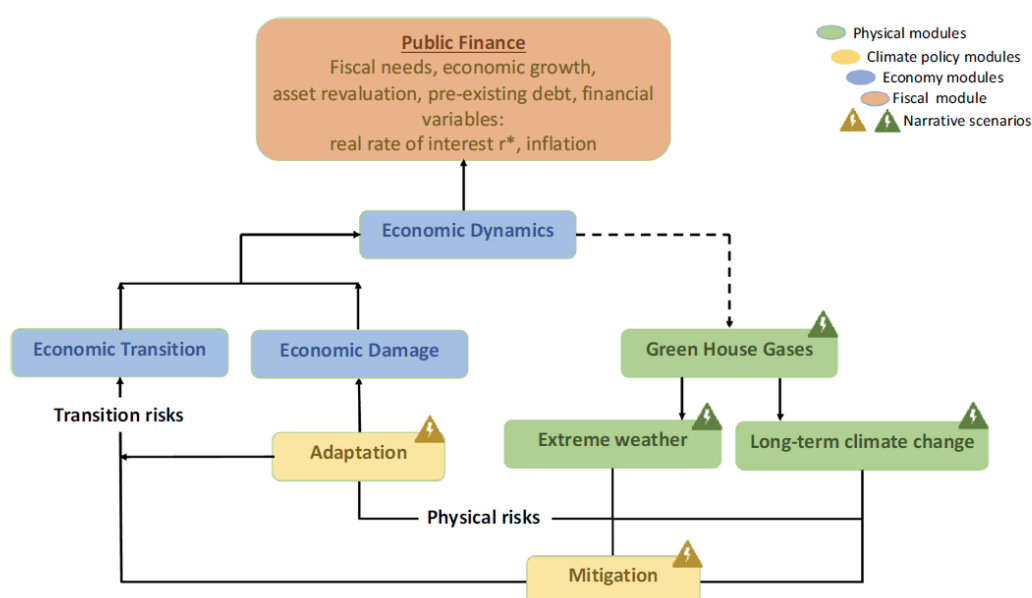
Public Finance
Fiscal needs, economic growth, asset revaluation, pre-existing debt, financial variables:
real rate of interest r*, inflation

Physical modules
Climate policy modules
Economy modules
Fiscal module
Narrative scenarios

Economic Dynamics

Economic Transition

Economic Damage

Green House Gases

Transition risks

Adaptation

Extreme weather

Long-term climate change

Physical risks

Mitigation